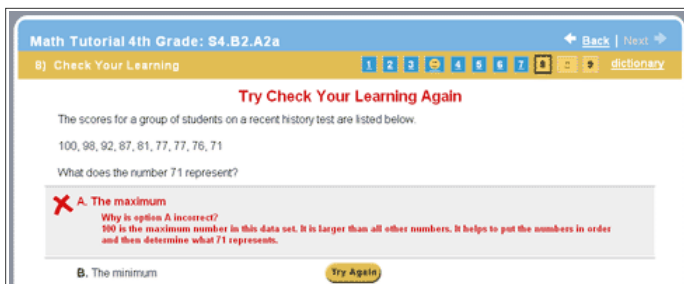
Math Tutorial 4th Grade: S4.B2.A2a

Back | Next

B) Check Your Learning

1 2 3 4 5 6 7 8 9

dictionary

Try Check Your Learning Again

The scores for a group of students on a recent history test are listed below.

100, 98, 92, 87, 81, 77, 77, 76, 71

What does the number 71 represent?

A. The maximum

Why is option A incorrect?
100 is the maximum number in this data set. It is larger than all other numbers. It helps to put the numbers in order and then determine what 71 represents.

B. The minimum

Try Again